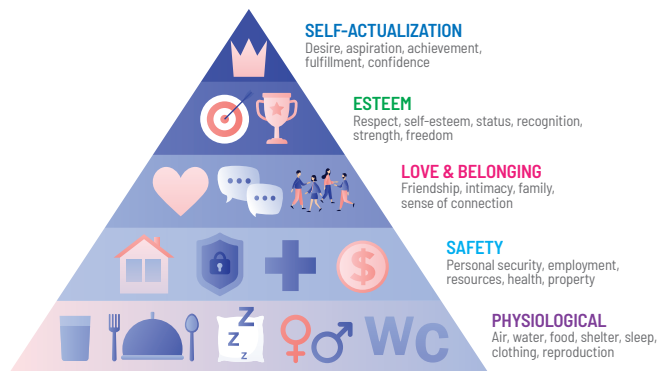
SELF-ACTUALIZATION
Desire, aspiration, achievement, fulfillment, confidence

ESTEEM
Respect, self-esteem, status, recognition, strength, freedom

LOVE & BELONGING
Friendship, intimacy, family, sense of connection

SAFETY
Personal security, employment, resources, health, property

PHYSIOLOGICAL
Air, water, food, shelter, sleep, clothing, reproduction

Z Z Z

$

WC